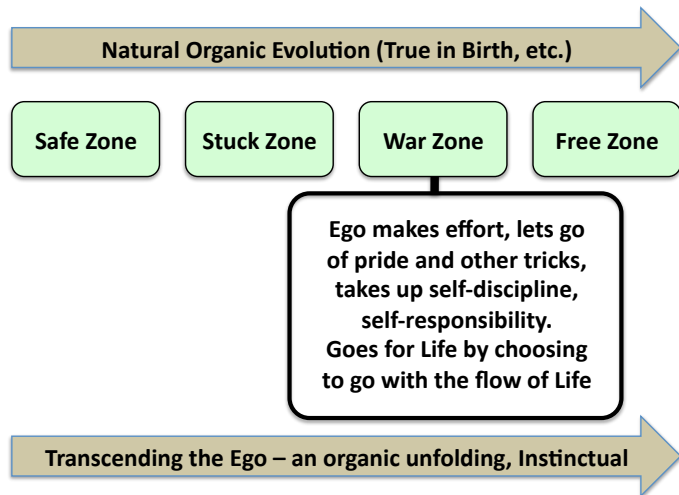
Natural Organic Evolution (True in Birth, etc.)

Safe Zone

Stuck Zone

War Zone

Free Zone

Ego makes effort, lets go of pride and other tricks, takes up self-discipline, self-responsibility.
Goes for Life by choosing to go with the flow of Life

Transcending the Ego – an organic unfolding, Instinctual